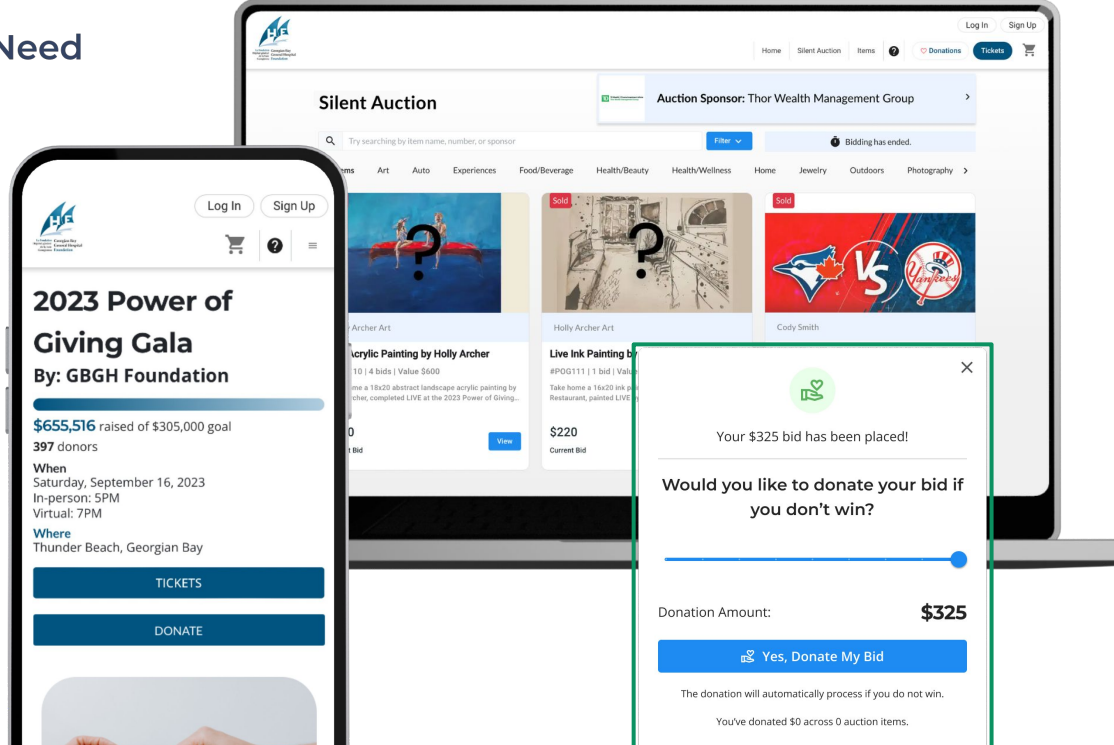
Need

Log In Sign Up

Home Silent Auction Items ? ♡ Donations Tickets

Silent Auction

Auction Sponsor: Thor Wealth Management Group >

Try searching by item name, number, or sponsor

Filter

Bidding has ended.

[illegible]ems Art Auto Experiences Food/Beverage Health/Beauty Health/Wellness Home Jewelry Outdoors Photography >

Sold

Sold

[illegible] Archer Art

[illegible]crylic Painting by Holly Archer

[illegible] 10 | 4 bids | Value $600

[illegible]me a 18x20 abstract landscape acrylic painting by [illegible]cher, completed LIVE at the 2023 Power of Giving...

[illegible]0

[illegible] Bid

View

Holly Archer Art

Live Ink Painting b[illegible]

#POG111 | 1 bid | Valu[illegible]

Take home a 16x20 ink p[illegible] Restaurant, painted LIVE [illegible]

$220

Current Bid

Cody Smith

Log In Sign Up

2023 Power of Giving Gala

By: GBGH Foundation

$655,516 raised of $305,000 goal

397 donors

When

Saturday, September 16, 2023

In-person: 5PM

Virtual: 7PM

Where

Thunder Beach, Georgian Bay

TICKETS

DONATE

×

Your $325 bid has been placed!

Would you like to donate your bid if you don't win?

Donation Amount: $325

Yes, Donate My Bid

The donation will automatically process if you do not win.

You've donated $0 across 0 auction items.